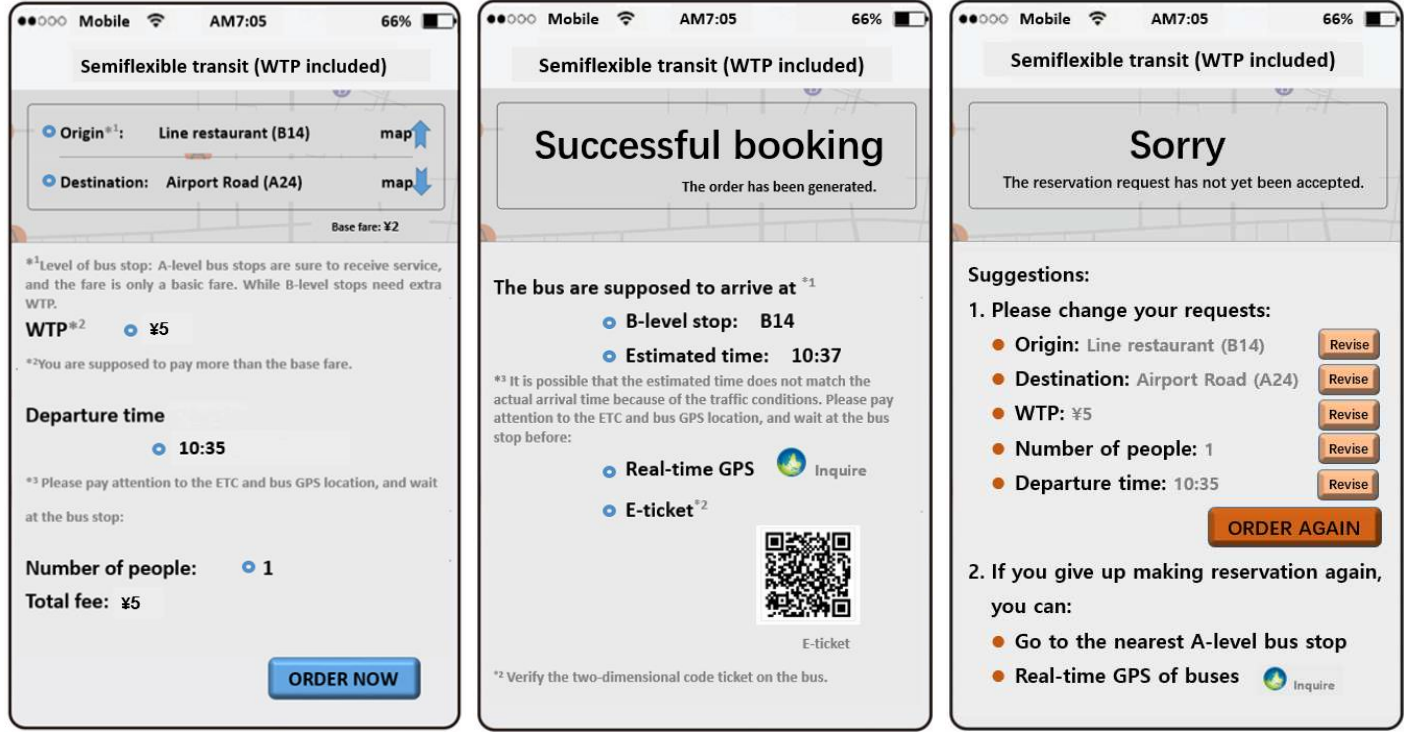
●●○○○ Mobile AM7:05 66%

Semiflexible transit (WTP included)

Origin*1: Line restaurant (B14) map

Destination: Airport Road (A24) map

Base fare: ¥2

*1Level of bus stop: A-level bus stops are sure to receive service, and the fare is only a basic fare. While B-level stops need extra WTP.

WTP*2 ¥5

*2You are supposed to pay more than the base fare.

Departure time

10:35

*3 Please pay attention to the ETC and bus GPS location, and wait at the bus stop:

Number of people: 1

Total fee: ¥5

ORDER NOW

●●○○○ Mobile AM7:05 66%

Semiflexible transit (WTP included)

Successful booking

The order has been generated.

The bus are supposed to arrive at *1

B-level stop: B14

Estimated time: 10:37

*3 It is possible that the estimated time does not match the actual arrival time because of the traffic conditions. Please pay attention to the ETC and bus GPS location, and wait at the bus stop before:

Real-time GPS Inquire

E-ticket*2

E-ticket

*2 Verify the two-dimensional code ticket on the bus.

●●○○○ Mobile AM7:05 66%

Semiflexible transit (WTP included)

Sorry

The reservation request has not yet been accepted.

Suggestions:

1. Please change your requests:

Origin: Line restaurant (B14) Revise

Destination: Airport Road (A24) Revise

WTP: ¥5 Revise

Number of people: 1 Revise

Departure time: 10:35 Revise

ORDER AGAIN

2. If you give up making reservation again, you can:

Go to the nearest A-level bus stop

Real-time GPS of buses Inquire